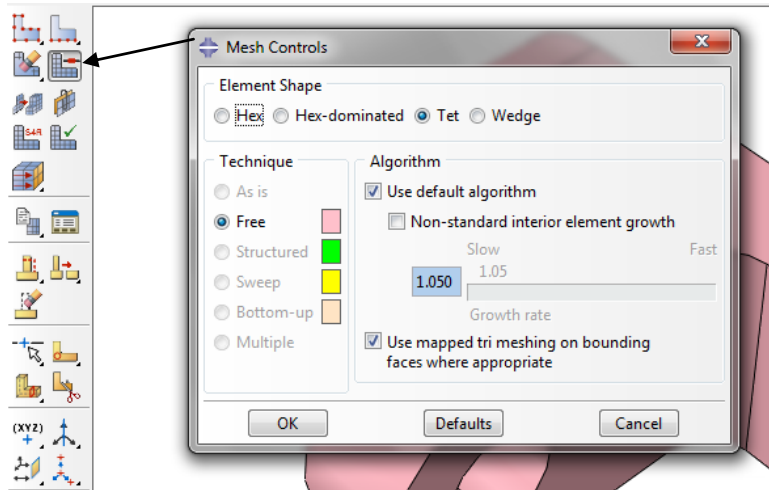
Mesh Controls

Element Shape
Hex Hex-dominated Tet Wedge

Technique
As is
Free
Structured
Sweep
Bottom-up
Multiple

Algorithm
Use default algorithm
Non-standard interior element growth
Slow Fast
1.050 1.05
Growth rate
Use mapped tri meshing on bounding faces where appropriate

OK Defaults Cancel

(XYZ)